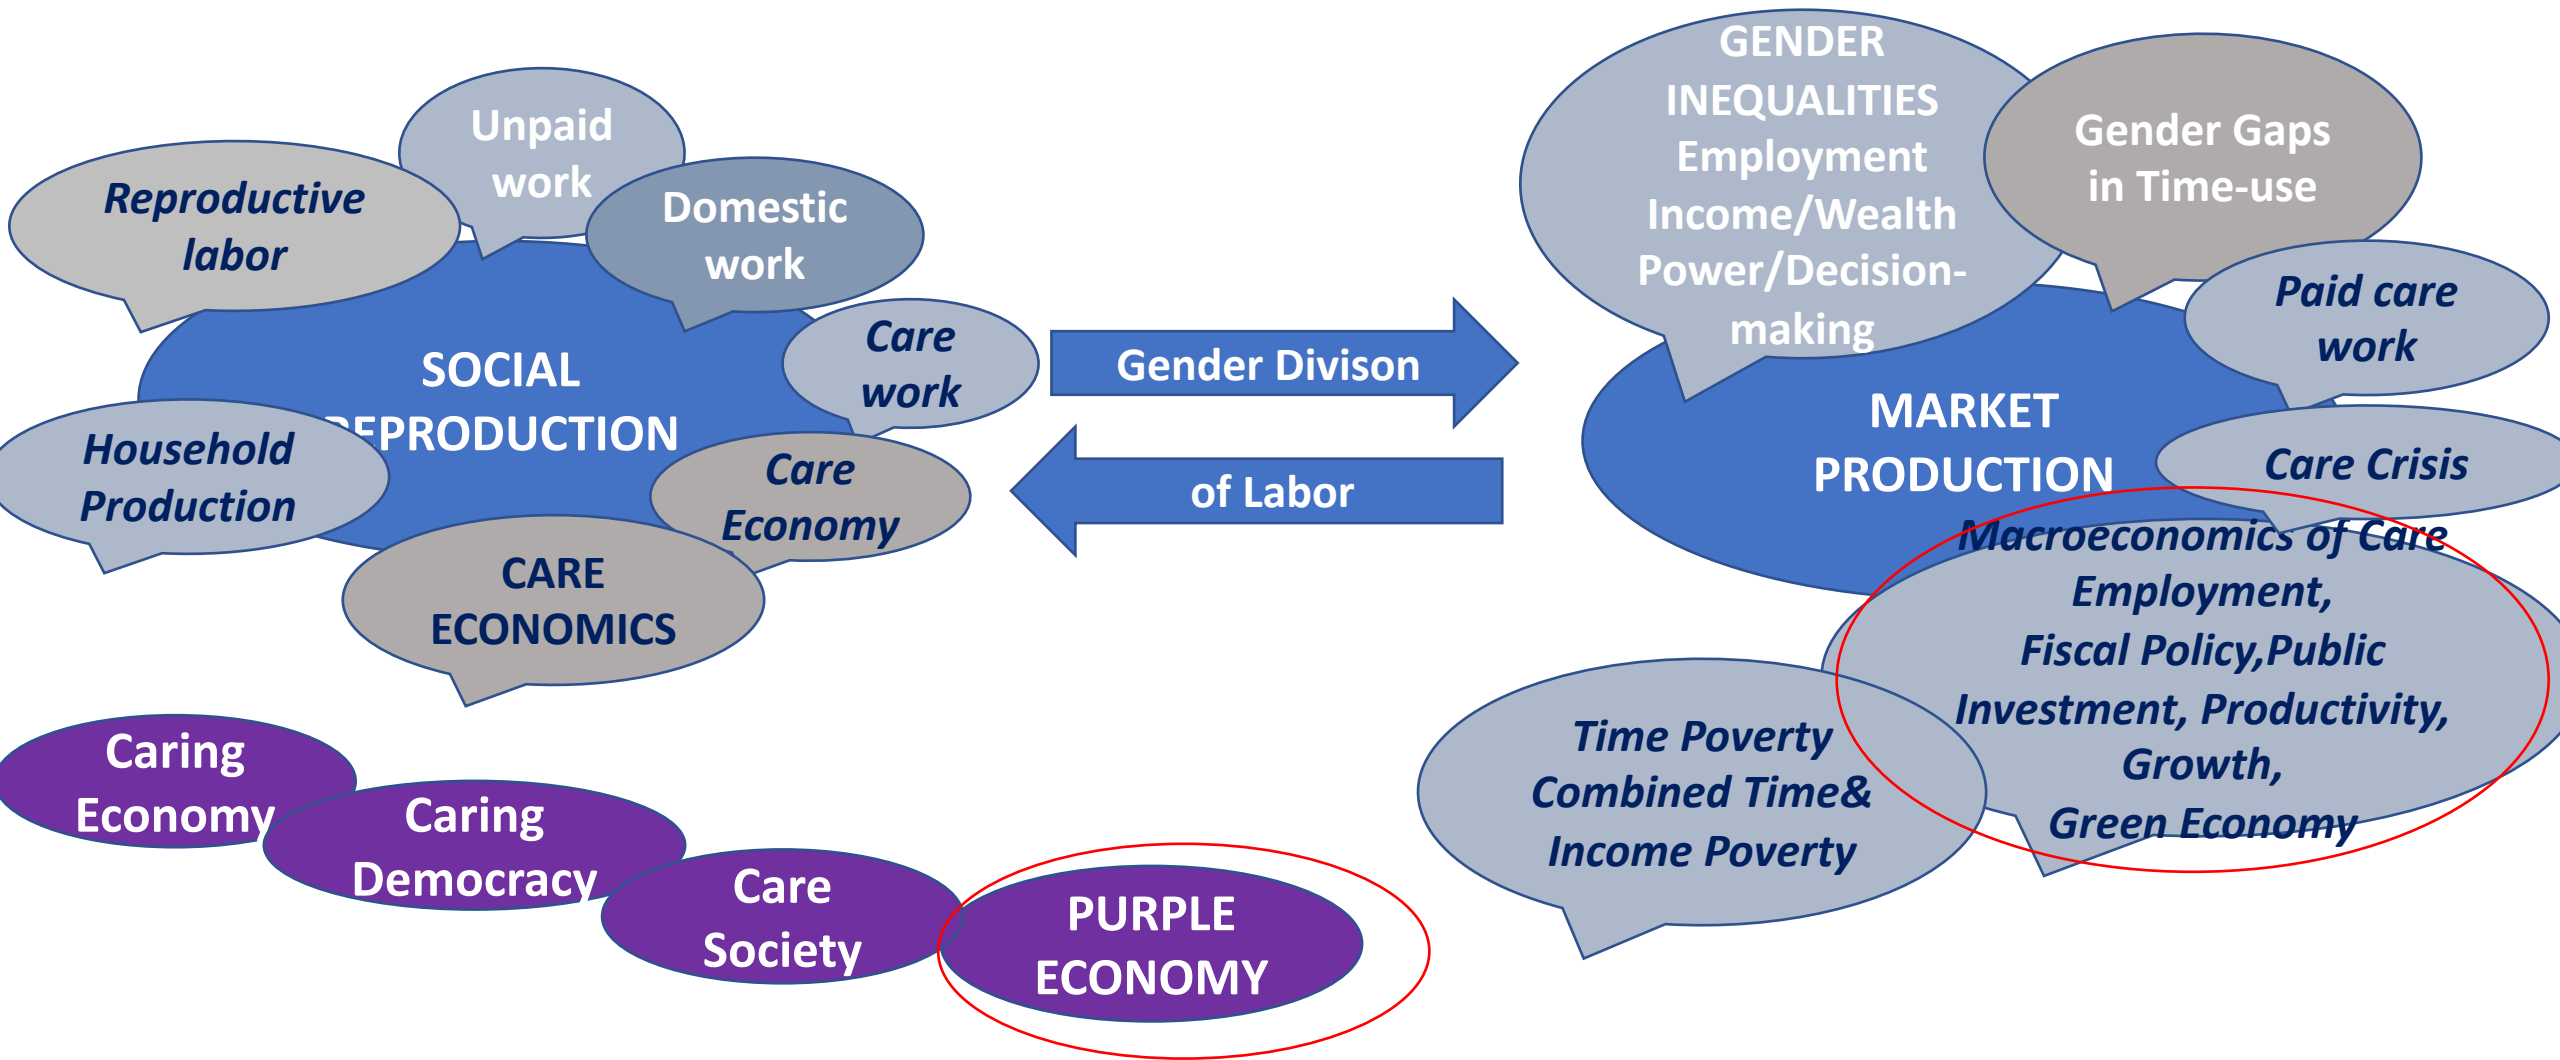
Reproductive labor

Unpaid work

Domestic work

SOCIAL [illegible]EPRODUCTION

Care work

Household Production

Care Economy

CARE ECONOMICS

Gender Divison

of Labor

GENDER INEQUALITIES Employment Income/Wealth Power/Decision-making

Gender Gaps in Time-use

Paid care work

MARKET PRODUCTION

Care Crisis

Macroeconomics of Care Employment, Fiscal Policy,Public Investment, Productivity, Growth, Green Economy

Time Poverty Combined Time& Income Poverty

Caring Economy

Caring Democracy

Care Society

PURPLE ECONOMY